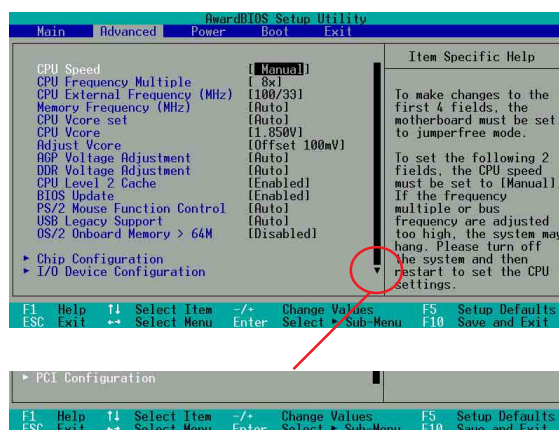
AwardBIOS Setup Utility
Main Advanced Power Boot Exit

CPU Speed [Manual]
CPU Frequency Multiple [8x]
CPU External Frequency (MHz) [100/33]
Memory Frequency (MHz) [Auto]
CPU Vcore set [Auto]
CPU Vcore [1.850V]
Adjust Vcore [Offset 100mV]
AGP Voltage Adjustment [Auto]
DDR Voltage Adjustment [Auto]
CPU Level 2 Cache [Enabled]
BIOS Update [Enabled]
PS/2 Mouse Function Control [Auto]
USB Legacy Support [Auto]
OS/2 Onboard Memory > 64M [Disabled]

► Chip Configuration
► I/O Device Configuration

Item Specific Help

To make changes to the first 4 fields, the motherboard must be set to jumperfree mode.

To set the following 2 fields, the CPU speed must be set to [Manual]. If the frequency multiple or bus frequency are adjusted too high, the system may hang. Please turn off the system and then restart to set the CPU settings.

F1 Help ↑↓ Select Item -/+ Change Values F5 Setup Defaults
ESC Exit ↔ Select Menu Enter Select ► Sub-Menu F10 Save and Exit

► PCI Configuration

F1 Help ↑↓ Select Item -/+ Change Values F5 Setup Defaults
ESC Exit ↔ Select Menu Enter Select ► Sub-Menu F10 Save and Exit